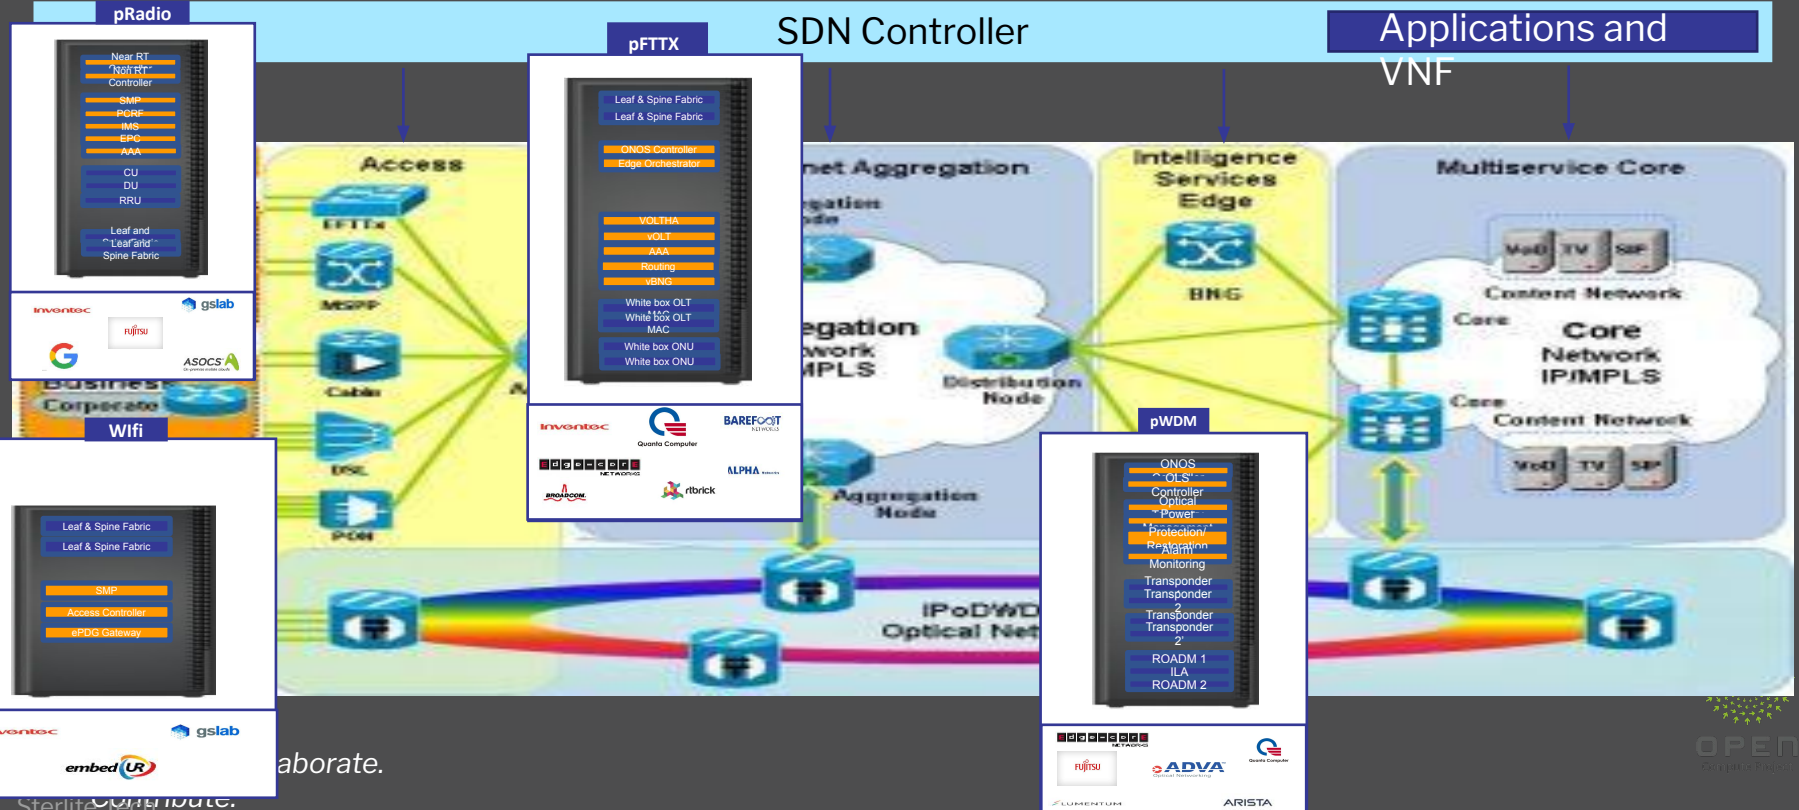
pRadio

Near RT
Non RT
Controller
SMP
PCRF
IMS
EPC
AAA
CU
DU
RRU
Leaf and
Leaf and
Spine Fabric

inventec gslab
FUJITSU
ASOCS

pFTTX

Leaf & Spine Fabric
Leaf & Spine Fabric
ONOS Controller
Edge Orchestrator
VOLTHA
vOLT
AAA
Routing
vBNG
White box OLT
White box OLT
MAC
White box ONU
White box ONU

inventec Quanta Computer BAREFOOT NETWORKS
edgecore NETWORKS ALPHA
BROADCOM rtbrick

SDN Controller

Applications and VNF

Access
FTTx
MSPP
Cable
DSL
PON
Corporate

net Aggregation
egation
work
MPLS
Distribution Node
Aggregation Node

Intelligence Services Edge
BNG

Multiservice Core
VoD TV SIP
Content Network
Core
Core Network IP/MPLS
Core
Content Network
VoD TV SIP

IPoDWD
Optical Net

WIfi

Leaf & Spine Fabric
Leaf & Spine Fabric
SMP
Access Controller
ePDG Gateway

ventec gslab
embed UR

aborate.
Contribute.

pWDM

ONOS
OLS
Controller
Optical
Power
Protection/
Restoration
Alarm
Monitoring
Transponder
Transponder
2
Transponder
Transponder
2'
ROADM 1
ILA
ROADM 2

edgecore NETWORKS
FUJITSU ADVA Optical Networking Quanta Computer
LUMENTUM ARISTA

OPEN